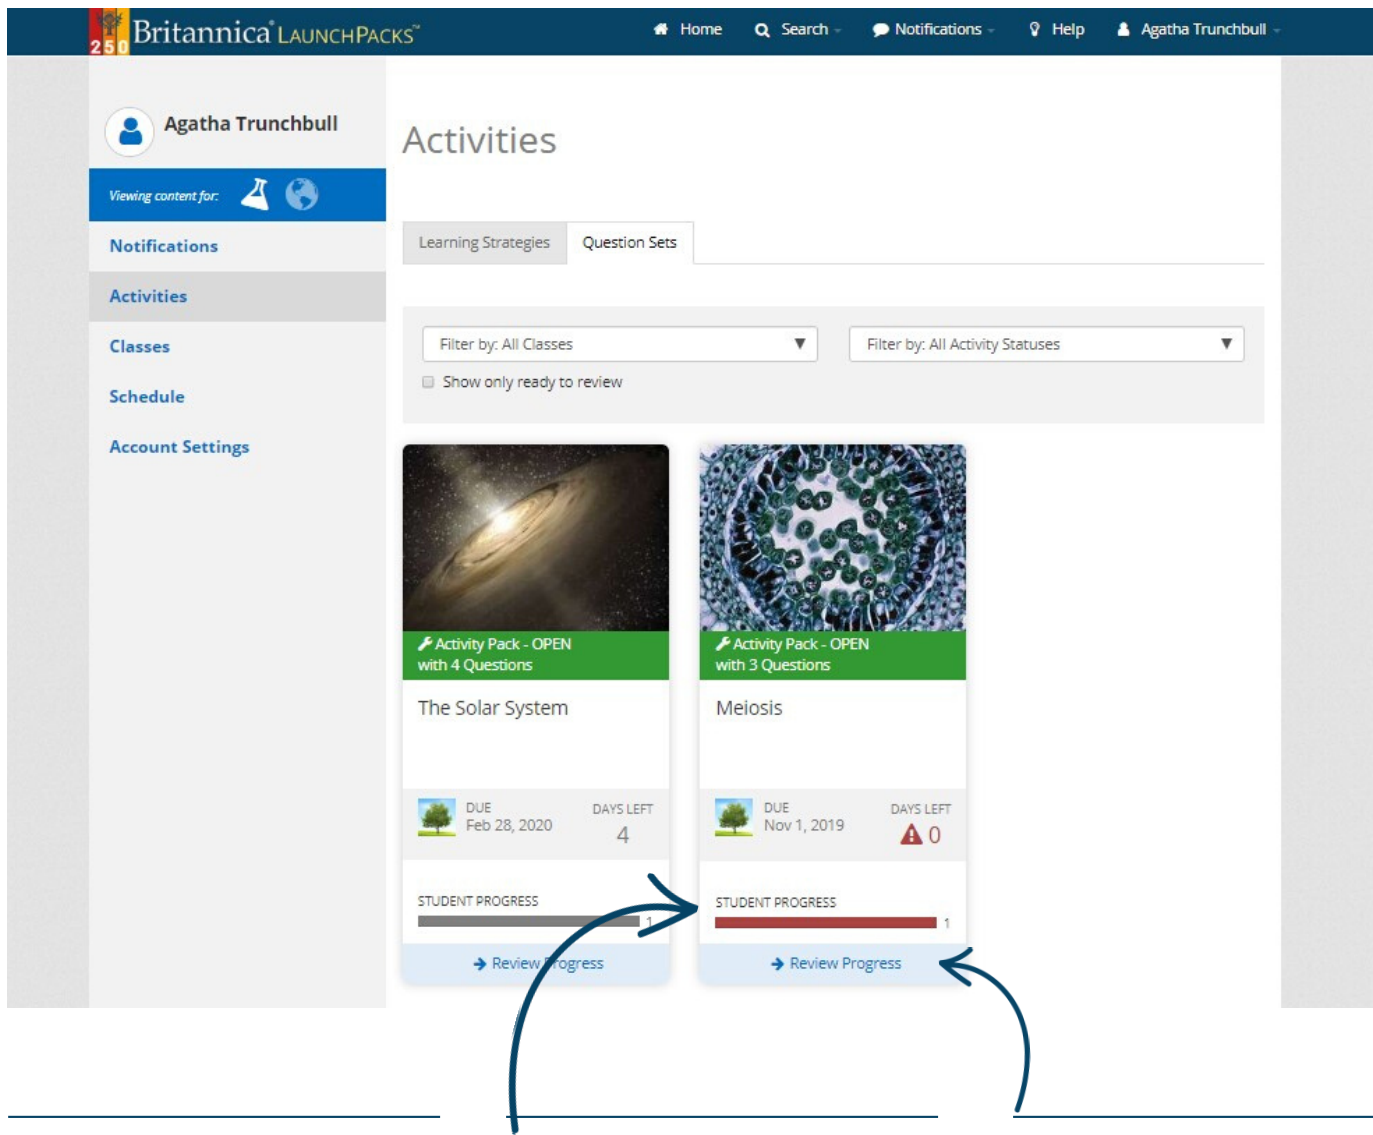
250 Britannica LaunchPacks™

Home Search Notifications Help Agatha Trunchbull

Agatha Trunchbull

Viewing content for:

Notifications

Activities

Classes

Schedule

Account Settings

Activities

Learning Strategies Question Sets

Filter by: All Classes

Filter by: All Activity Statuses

Show only ready to review

Activity Pack - OPEN with 4 Questions

The Solar System

DUE Feb 28, 2020

DAYS LEFT 4

STUDENT PROGRESS

1

Review Progress

Activity Pack - OPEN with 3 Questions

Meiosis

DUE Nov 1, 2019

DAYS LEFT 0

STUDENT PROGRESS

1

Review Progress